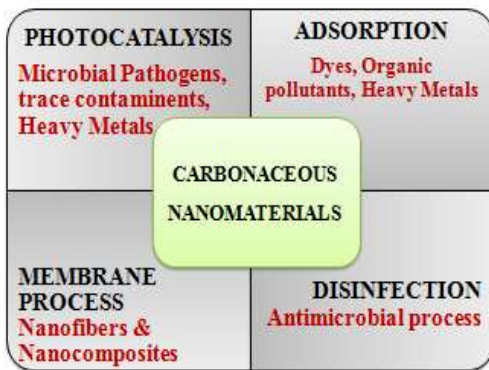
PHOTOCATALYSIS
Microbial Pathogens, trace contaminents, Heavy Metals

ADSORPTION
Dyes, Organic pollutants, Heavy Metals

CARBONACEOUS NANOMATERIALS

MEMBRANE PROCESS
Nanofibers & Nanocomposites

DISINFECTION
Antimicrobial process